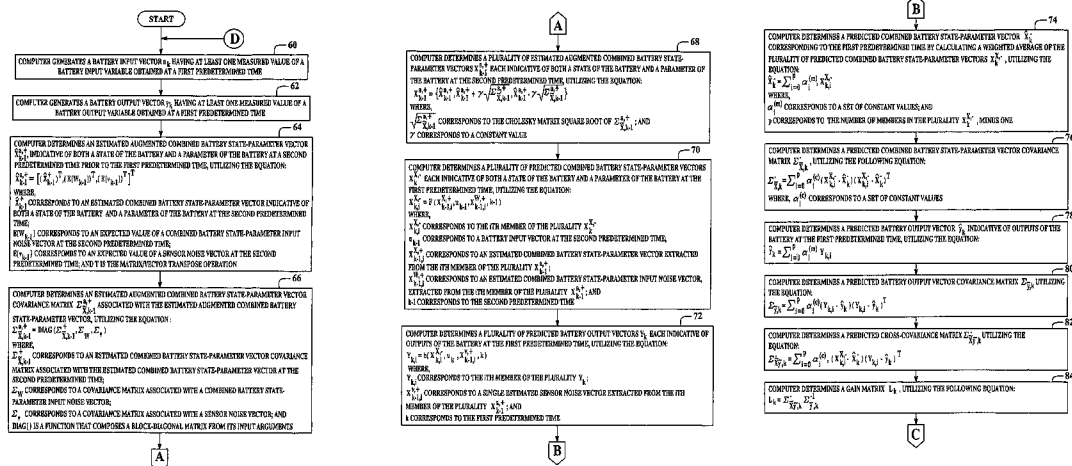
START

D

60

COMPUTER GENERATES A BATTERY INPUT VECTOR $u_k$ HAVING AT LEAST ONE MEASURED VALUE OF A BATTERY INPUT VARIABLE OBTAINED AT A FIRST PREDETERMINED TIME

62

COMPUTER GENERATES A BATTERY OUTPUT VECTOR $y_k$ HAVING AT LEAST ONE MEASURED VALUE OF A BATTERY OUTPUT VARIABLE OBTAINED AT A FIRST PREDETERMINED TIME

64

COMPUTER DETERMINES AN ESTIMATED AUGMENTED COMBINED BATTERY STATE-PARAMETER VECTOR $\hat{X}^{a,+}_{k-1}$ INDICATIVE OF BOTH A STATE OF THE BATTERY AND A PARAMETER OF THE BATTERY AT A SECOND PREDETERMINED TIME PRIOR TO THE FIRST PREDETERMINED TIME, UTILIZING THE EQUATION:
$\hat{X}^{a,+}_{k-1} = [(\hat{X}^{+}_{k-1})^T, (E[W_{k-1}])^T, (E[v_{k-1}])^T]^T$
WHERE,
$\hat{X}^{+}_{k-1}$ CORRESPONDS TO AN ESTIMATED COMBINED BATTERY STATE-PARAMETER VECTOR INDICATIVE OF BOTH A STATE OF THE BATTERY AND A PARAMETER OF THE BATTERY AT THE SECOND PREDETERMINED TIME;
$E[W_{k-1}]$ CORRESPONDS TO AN EXPECTED VALUE OF A COMBINED BATTERY STATE-PARAMETER INPUT NOISE VECTOR AT THE SECOND PREDETERMINED TIME;
$E[v_{k-1}]$ CORRESPONDS TO AN EXPECTED VALUE OF A SENSOR NOISE VECTOR AT THE SECOND PREDETERMINED TIME; AND T IS THE MATRIX/VECTOR TRANSPOSE OPERATION

66

COMPUTER DETERMINES AN ESTIMATED AUGMENTED COMBINED BATTERY STATE-PARAMETER VECTOR COVARIANCE MATRIX $\Sigma^{a,+}_{\tilde{X},k-1}$ ASSOCIATED WITH THE ESTIMATED AUGMENTED COMBINED BATTERY STATE-PARAMETER VECTOR, UTILIZING THE EQUATION:
$\Sigma^{a,+}_{\tilde{X},k-1} = \text{DIAG}(\Sigma^{+}_{\tilde{X},k-1}, \Sigma_W, \Sigma_v)$
WHERE,
$\Sigma^{+}_{\tilde{X},k-1}$ CORRESPONDS TO AN ESTIMATED COMBINED BATTERY STATE-PARAMETER VECTOR COVARIANCE MATRIX ASSOCIATED WITH THE ESTIMATED COMBINED BATTERY STATE-PARAMETER VECTOR AT THE SECOND PREDETERMINED TIME;
$\Sigma_W$ CORRESPONDS TO A COVARIANCE MATRIX ASSOCIATED WITH A COMBINED BATTERY STATE-PARAMETER INPUT NOISE VECTOR;
$\Sigma_v$ CORRESPONDS TO A COVARIANCE MATRIX ASSOCIATED WITH A SENSOR NOISE VECTOR; AND
DIAG( ) IS A FUNCTION THAT COMPOSES A BLOCK-DIAGONAL MATRIX FROM ITS INPUT ARGUMENTS

A

A

68

COMPUTER DETERMINES A PLURALITY OF ESTIMATED AUGMENTED COMBINED BATTERY STATE-PARAMETER VECTORS $X^{a,+}_{k-1}$ EACH INDICATIVE OF BOTH A STATE OF THE BATTERY AND A PARAMETER OF THE BATTERY AT THE SECOND PREDETERMINED TIME, UTILIZING THE EQUATION:
$X^{a,+}_{k-1} = \{\hat{X}^{a,+}_{k-1}, \hat{X}^{a,+}_{k-1} + \gamma\sqrt{\Sigma^{a,+}_{\tilde{X},k-1}}, \hat{X}^{a,+}_{k-1} - \gamma\sqrt{\Sigma^{a,+}_{\tilde{X},k-1}}\}$
WHERE,
$\sqrt{\Sigma^{a,+}_{\tilde{X},k-1}}$ CORRESPONDS TO THE CHOLESKY MATRIX SQUARE ROOT OF $\Sigma^{a,+}_{\tilde{X},k-1}$; AND
$\gamma$ CORRESPONDS TO A CONSTANT VALUE

70

COMPUTER DETERMINES A PLURALITY OF PREDICTED COMBINED BATTERY STATE-PARAMETER VECTORS $X^{X,-}_{k}$ EACH INDICATIVE OF BOTH A STATE OF THE BATTERY AND A PARAMETER OF THE BATTERY AT THE FIRST PREDETERMINED TIME, UTILIZING THE EQUATION:
$X^{X,-}_{k,i} = F(X^{X,+}_{k-1,i}, u_{k-1}, X^{W,+}_{k-1,i}, k-1)$
WHERE,
$X^{X,-}_{k,i}$ CORRESPONDS TO THE ITH MEMBER OF THE PLURALITY $X^{X,-}_{k}$
$u_{k-1}$ CORRESPONDS TO A BATTERY INPUT VECTOR AT THE SECOND PREDETERMINED TIME;
$X^{X,+}_{k-1,i}$ CORRESPONDS TO AN ESTIMATED COMBINED BATTERY STATE-PARAMETER VECTOR EXTRACTED FROM THE ITH MEMBER OF THE PLURALITY $X^{a,+}_{k-1}$
$X^{W,+}_{k-1,i}$ CORRESPONDS TO AN ESTIMATED COMBINED BATTERY STATE-PARAMETER INPUT NOISE VECTOR, EXTRACTED FROM THE ITH MEMBER OF THE PLURALITY $X^{a,+}_{k-1}$; AND
k-1 CORRESPONDS TO THE SECOND PREDETERMINED TIME

72

COMPUTER DETERMINES A PLURALITY OF PREDICTED BATTERY OUTPUT VECTORS $Y_k$ EACH INDICATIVE OF OUTPUTS OF THE BATTERY AT THE FIRST PREDETERMINED TIME, UTILIZING THE EQUATION:
$Y_{k,i} = h(X^{X,-}_{k,i}, u_k, X^{v,+}_{k-1,i}, k)$
WHERE,
$Y_{k,i}$ CORRESPONDS TO THE ITH MEMBER OF THE PLURALITY $Y_k$
$X^{v,+}_{k-1,i}$ CORRESPONDS TO A SINGLE ESTIMATED SENSOR NOISE VECTOR EXTRACTED FROM THE ITH MEMBER OF THE PLURALITY $X^{a,+}_{k-1}$; AND
k CORRESPONDS TO THE FIRST PREDETERMINED TIME

B

B

74

COMPUTER DETERMINES A PREDICTED COMBINED BATTERY STATE-PARAMETER VECTOR $\hat{X}^{-}_{k}$ CORRESPONDING TO THE FIRST PREDETERMINED TIME BY CALCULATING A WEIGHTED AVERAGE OF THE PLURALITY OF PREDICTED COMBINED BATTERY STATE-PARAMETER VECTORS $X^{X,-}_{k}$, UTILIZING THE EQUATION:
$\hat{X}^{-}_{k} = \sum_{i=0}^{p} \alpha^{(m)}_i X^{X,-}_{k,i}$
WHERES,
$\alpha^{(m)}_i$ CORRESPONDS TO A SET OF CONSTANT VALUES; AND
p CORRESPONDS TO THE NUMBER OF MEMBERS IN THE PLURALITY $X^{X,-}_{k}$, MINUS ONE

76

COMPUTER DETERMINES A PREDICTED COMBINED BATTERY STATE-PARAMETER VECTOR COVARIANCE MATRIX $\Sigma^{-}_{\tilde{X},k}$, UTILIZING THE FOLLOWING EQUATION:
$\Sigma^{-}_{\tilde{X},k} = \sum_{i=0}^{p} \alpha^{(c)}_i (X^{X,-}_{k,i} - \hat{X}^{-}_{k})(X^{X,-}_{k,i} - \hat{X}^{-}_{k})^T$
WHERE, $\alpha^{(c)}_i$ CORRESPONDS TO A SET OF CONSTANT VALUES

78

COMPUTER DETERMINES A PREDICTED BATTERY OUTPUT VECTOR $\hat{y}_k$ INDICATIVE OF OUTPUTS OF THE BATTERY AT THE FIRST PREDETERMINED TIME, UTILIZING THE EQUATION:
$\hat{y}_k = \sum_{i=0}^{p} \alpha^{(m)}_i Y_{k,i}$

80

COMPUTER DETERMINES A PREDICTED BATTERY OUTPUT VECTOR COVARIANCE MATRIX $\Sigma_{\tilde{y},k}$, UTILIZING THE EQUATION:
$\Sigma_{\tilde{y},k} = \sum_{i=0}^{p} \alpha^{(c)}_i (Y_{k,i} - \hat{y}_k)(Y_{k,i} - \hat{y}_k)^T$

82

COMPUTER DETERMINES A PREDICTED CROSS-COVARIANCE MATRIX $\Sigma^{-}_{\tilde{X}\tilde{y},k}$, UTILIZING THE EQUATION:
$\Sigma^{-}_{\tilde{X}\tilde{y},k} = \sum_{i=0}^{p} \alpha^{(c)}_i (X^{X,-}_{k,i} - \hat{X}^{-}_{k})(Y_{k,i} - \hat{y}_k)^T$

84

COMPUTER DETERMINES A GAIN MATRIX $L_k$, UTILIZING THE FOLLOWING EQUATION:
$L_k = \Sigma^{-}_{\tilde{X}\tilde{y},k} \Sigma^{-1}_{\tilde{y},k}$

C